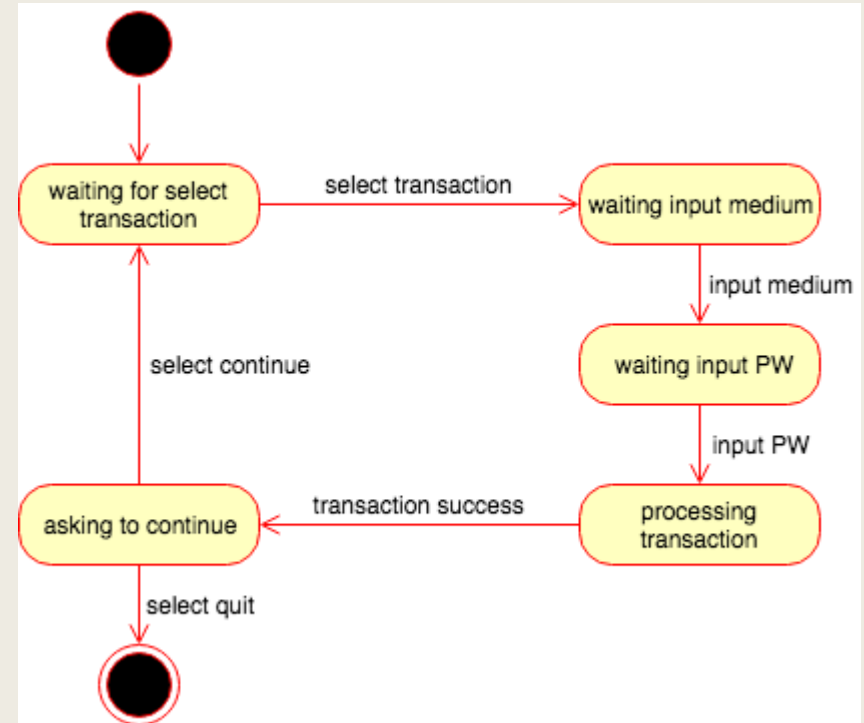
waiting for select transaction

select transaction

waiting input medium

input medium

waiting input PW

input PW

processing transaction

transaction success

asking to continue

select continue

select quit